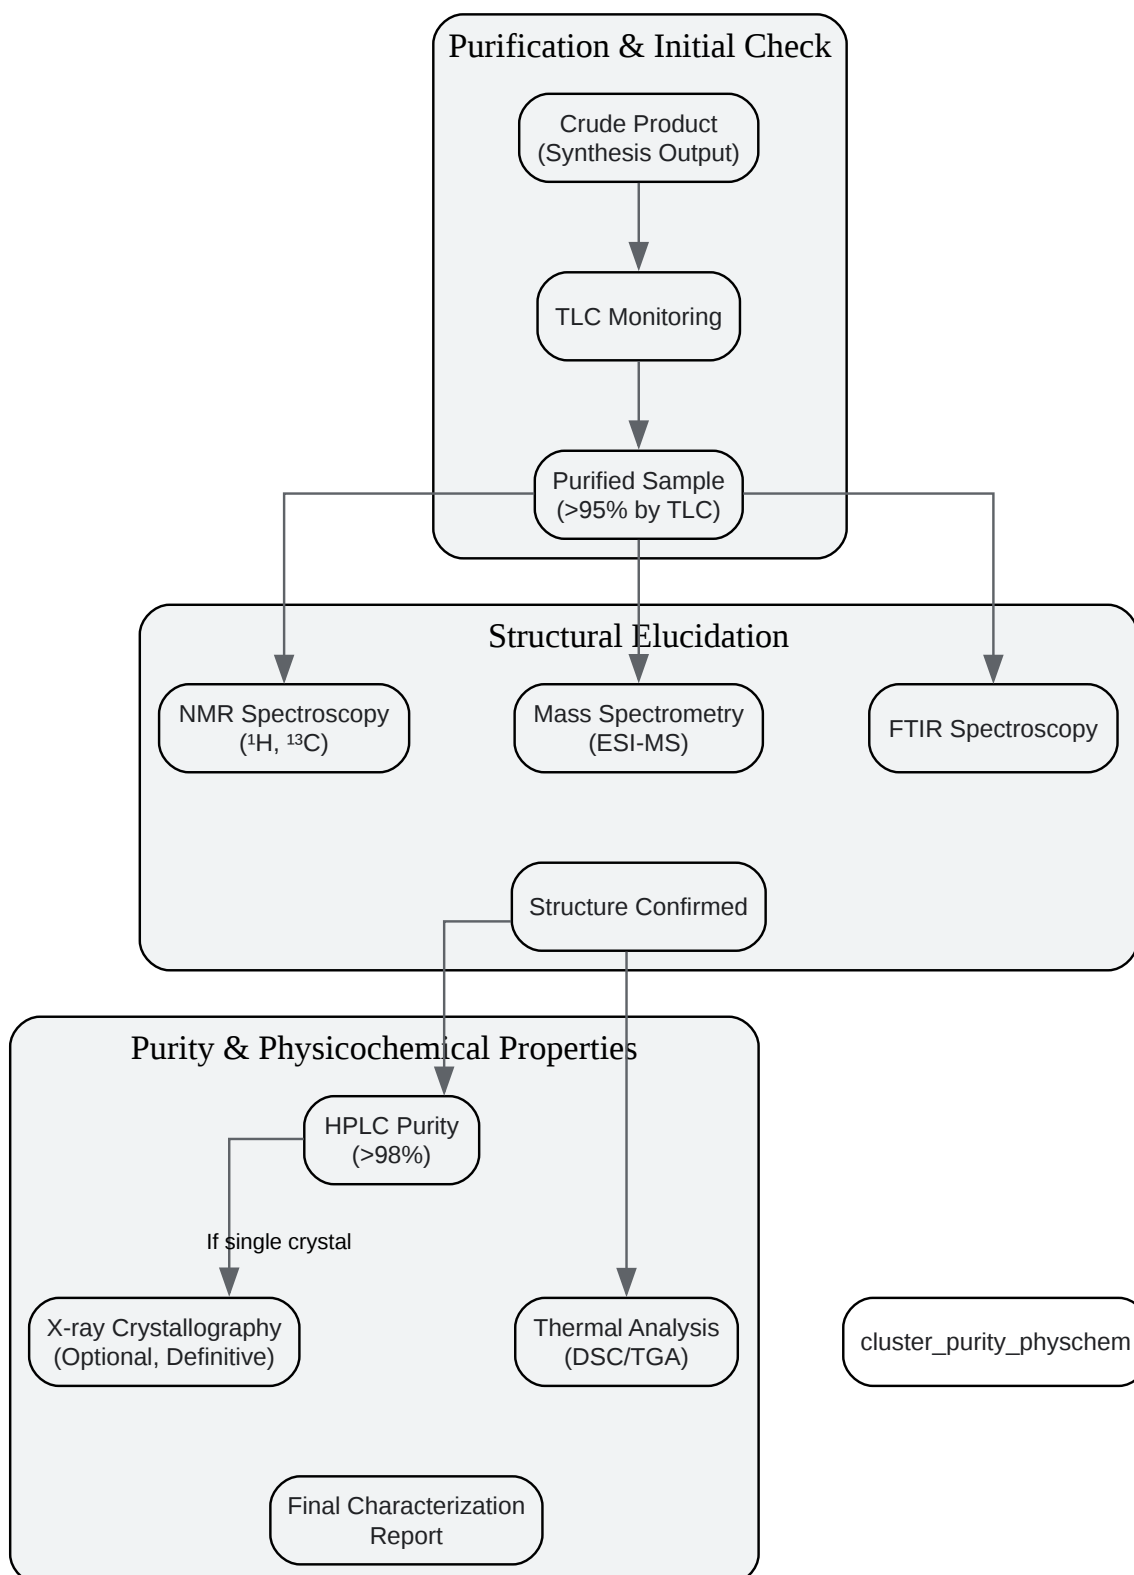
Purification & Initial Check

Crude Product (Synthesis Output)

TLC Monitoring

Purified Sample (>95% by TLC)

Structural Elucidation

NMR Spectroscopy ($^1$H, $^{13}$C)

Mass Spectrometry (ESI-MS)

FTIR Spectroscopy

Structure Confirmed

Purity & Physicochemical Properties

HPLC Purity (>98%)

If single crystal

X-ray Crystallography (Optional, Definitive)

Thermal Analysis (DSC/TGA)

cluster_purity_physchem

Final Characterization Report